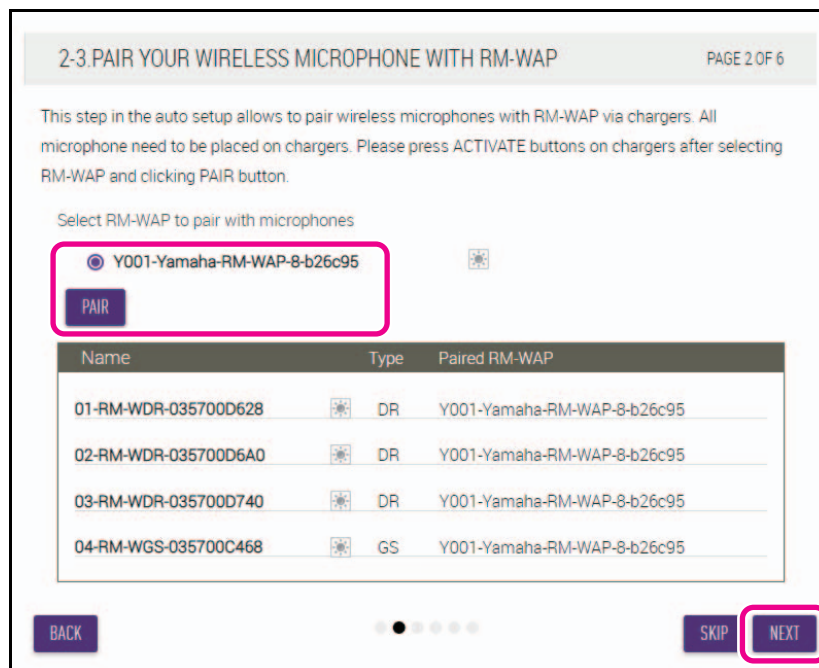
2-3.PAIR YOUR WIRELESS MICROPHONE WITH RM-WAP

PAGE 2 OF 6

This step in the auto setup allows to pair wireless microphones with RM-WAP via chargers. All microphone need to be placed on chargers. Please press ACTIVATE buttons on chargers after selecting RM-WAP and clicking PAIR button.

Select RM-WAP to pair with microphones

Y001-Yamaha-RM-WAP-8-b26c95

PAIR

| Name | Type | Paired RM-WAP |
|---|---|---|
| 01-RM-WDR-035700D628 | DR | Y001-Yamaha-RM-WAP-8-b26c95 |
| 02-RM-WDR-035700D6A0 | DR | Y001-Yamaha-RM-WAP-8-b26c95 |
| 03-RM-WDR-035700D740 | DR | Y001-Yamaha-RM-WAP-8-b26c95 |
| 04-RM-WGS-035700C468 | GS | Y001-Yamaha-RM-WAP-8-b26c95 |

BACK

SKIP

NEXT